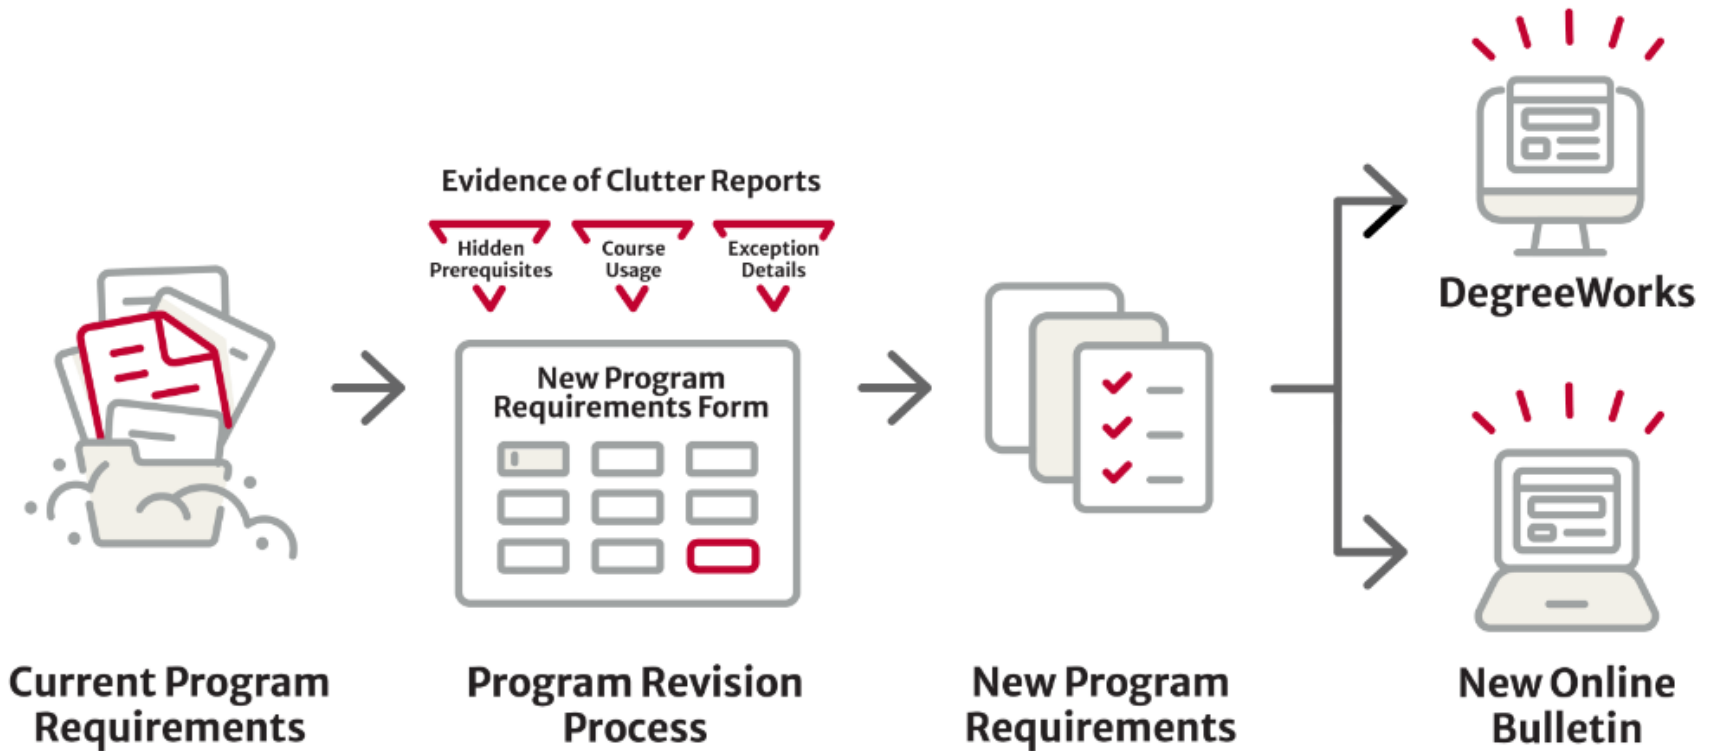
Evidence of Clutter Reports

Hidden Prerequisites

Course Usage

Exception Details

New Program Requirements Form

DegreeWorks

Current Program Requirements

Program Revision Process

New Program Requirements

New Online Bulletin